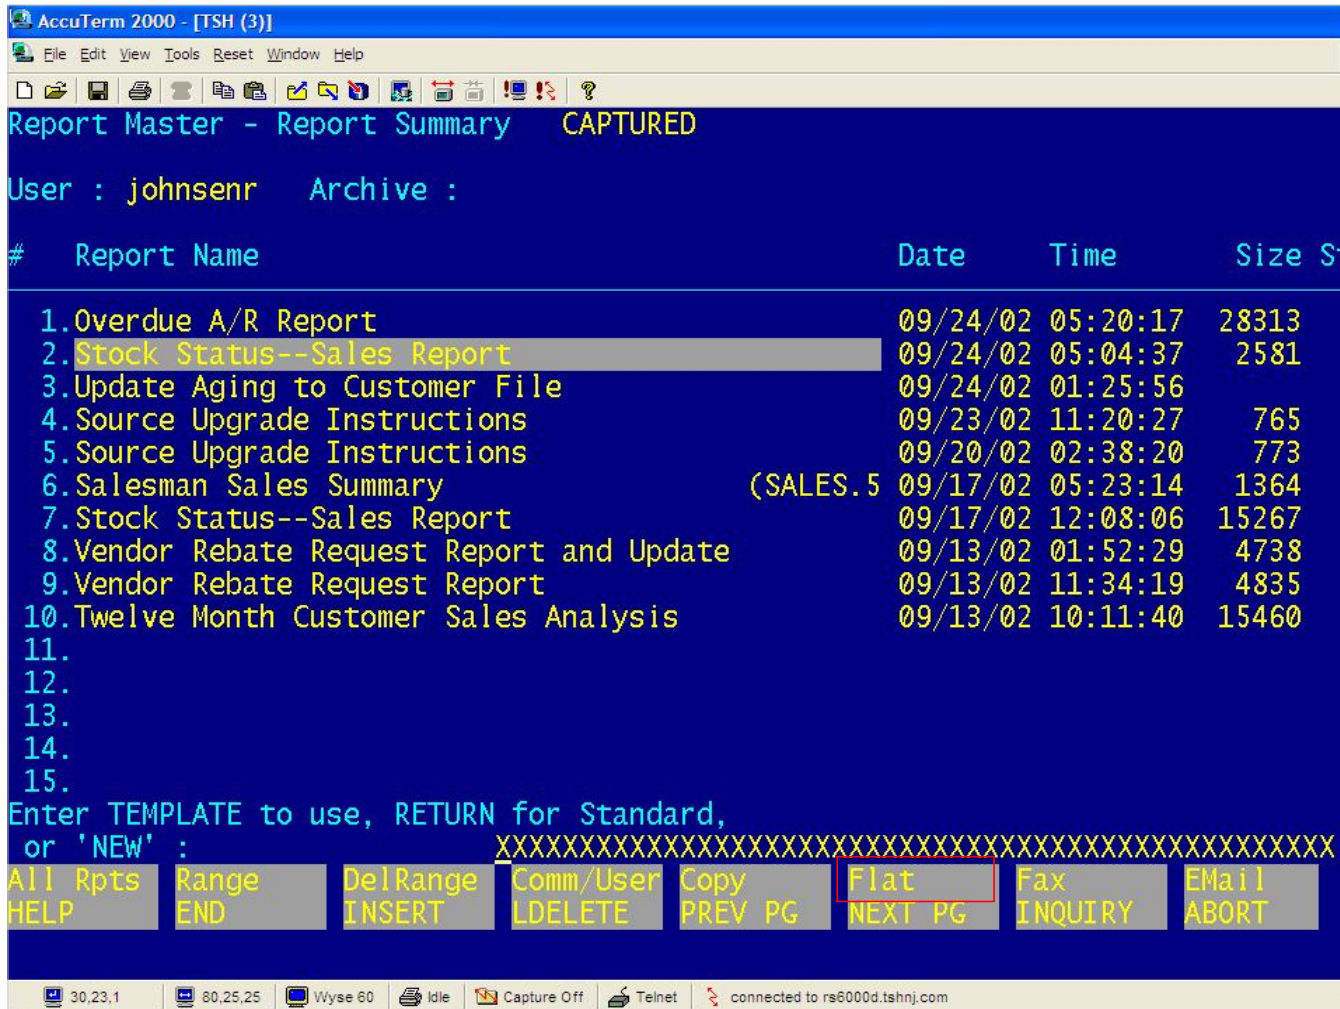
AccuTerm 2000 - [TSH (3)]

File Edit View Tools Reset Window Help

Report Master - Report Summary CAPTURED

User : johnsenr Archive :

| # | Report Name | | Date | Time | Size | S |
|---|---|---|---|---|---|---|
| 1. | Overdue A/R Report | | 09/24/02 | 05:20:17 | 28313 | |
| 2. | Stock Status--Sales Report | | 09/24/02 | 05:04:37 | 2581 | |
| 3. | Update Aging to Customer File | | 09/24/02 | 01:25:56 | | |
| 4. | Source Upgrade Instructions | | 09/23/02 | 11:20:27 | 765 | |
| 5. | Source Upgrade Instructions | | 09/20/02 | 02:38:20 | 773 | |
| 6. | Salesman Sales Summary | (SALES.5 | 09/17/02 | 05:23:14 | 1364 | |
| 7. | Stock Status--Sales Report | | 09/17/02 | 12:08:06 | 15267 | |
| 8. | Vendor Rebate Request Report and Update | | 09/13/02 | 01:52:29 | 4738 | |
| 9. | Vendor Rebate Request Report | | 09/13/02 | 11:34:19 | 4835 | |
| 10. | Twelve Month Customer Sales Analysis | | 09/13/02 | 10:11:40 | 15460 | |
| 11. | | | | | | |
| 12. | | | | | | |
| 13. | | | | | | |
| 14. | | | | | | |
| 15. | | | | | | |

Enter TEMPLATE to use, RETURN for Standard,
or 'NEW' : XXXXXXXXXXXXXXXXXXXXXXXXXXXXXXXXXXXXXXXXXXXXXXXXXX

All Rpts HELP | Range END | DelRange INSERT | Comm/User LDELETE | Copy PREV PG | Flat NEXT PG | Fax INQUIRY | EMail ABORT

30,23,1 | 80,25,25 | Wyse 60 | Idle | Capture Off | Telnet | connected to rs6000d.tshnj.com